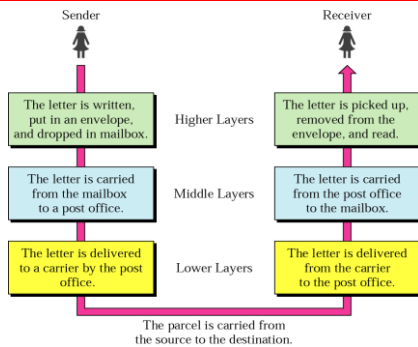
Sender

Receiver

The letter is written, put in an envelope, and dropped in mailbox.

Higher Layers

The letter is picked up, removed from the envelope, and read.

The letter is carried from the mailbox to a post office.

Middle Layers

The letter is carried from the post office to the mailbox.

The letter is delivered to a carrier by the post office.

Lower Layers

The letter is delivered from the carrier to the post office.

The parcel is carried from the source to the destination.